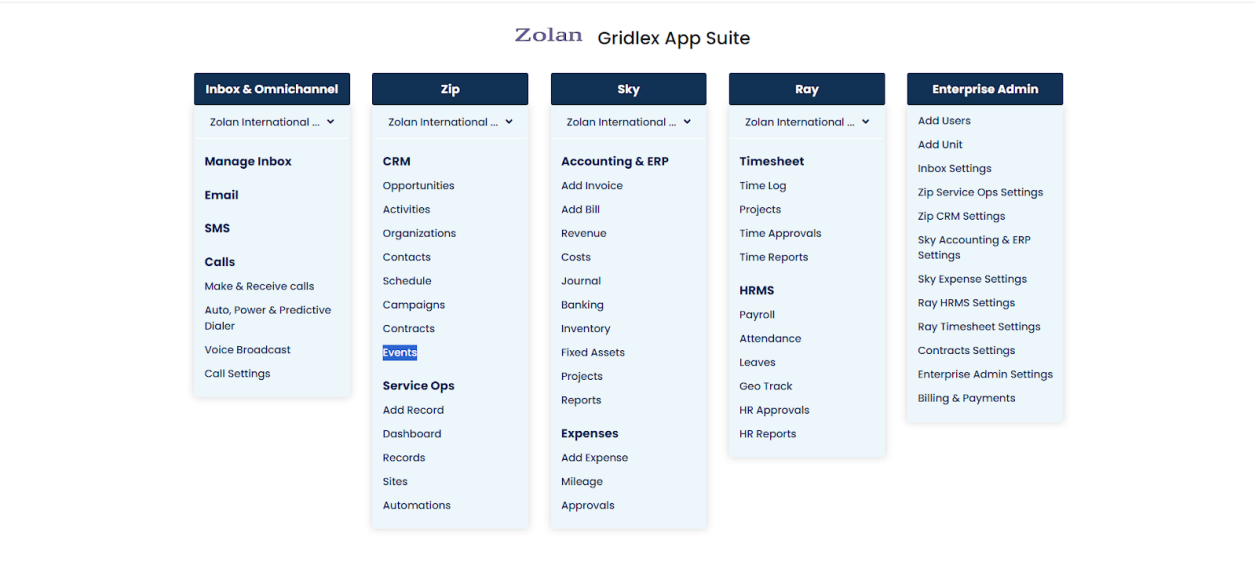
Zolan Gridlex App Suite

Inbox & Omnichannel
Zolan International ...
Manage Inbox
Email
SMS
Calls
Make & Receive calls
Auto, Power & Predictive Dialer
Voice Broadcast
Call Settings

Zip
Zolan International ...
CRM
Opportunities
Activities
Organizations
Contacts
Schedule
Campaigns
Contracts
Events
Service Ops
Add Record
Dashboard
Records
Sites
Automations

Sky
Zolan International ...
Accounting & ERP
Add Invoice
Add Bill
Revenue
Costs
Journal
Banking
Inventory
Fixed Assets
Projects
Reports
Expenses
Add Expense
Mileage
Approvals

Ray
Zolan International ...
Timesheet
Time Log
Projects
Time Approvals
Time Reports
HRMS
Payroll
Attendance
Leaves
Geo Track
HR Approvals
HR Reports

Enterprise Admin
Add Users
Add Unit
Inbox Settings
Zip Service Ops Settings
Zip CRM Settings
Sky Accounting & ERP Settings
Sky Expense Settings
Ray HRMS Settings
Ray Timesheet Settings
Contracts Settings
Enterprise Admin Settings
Billing & Payments